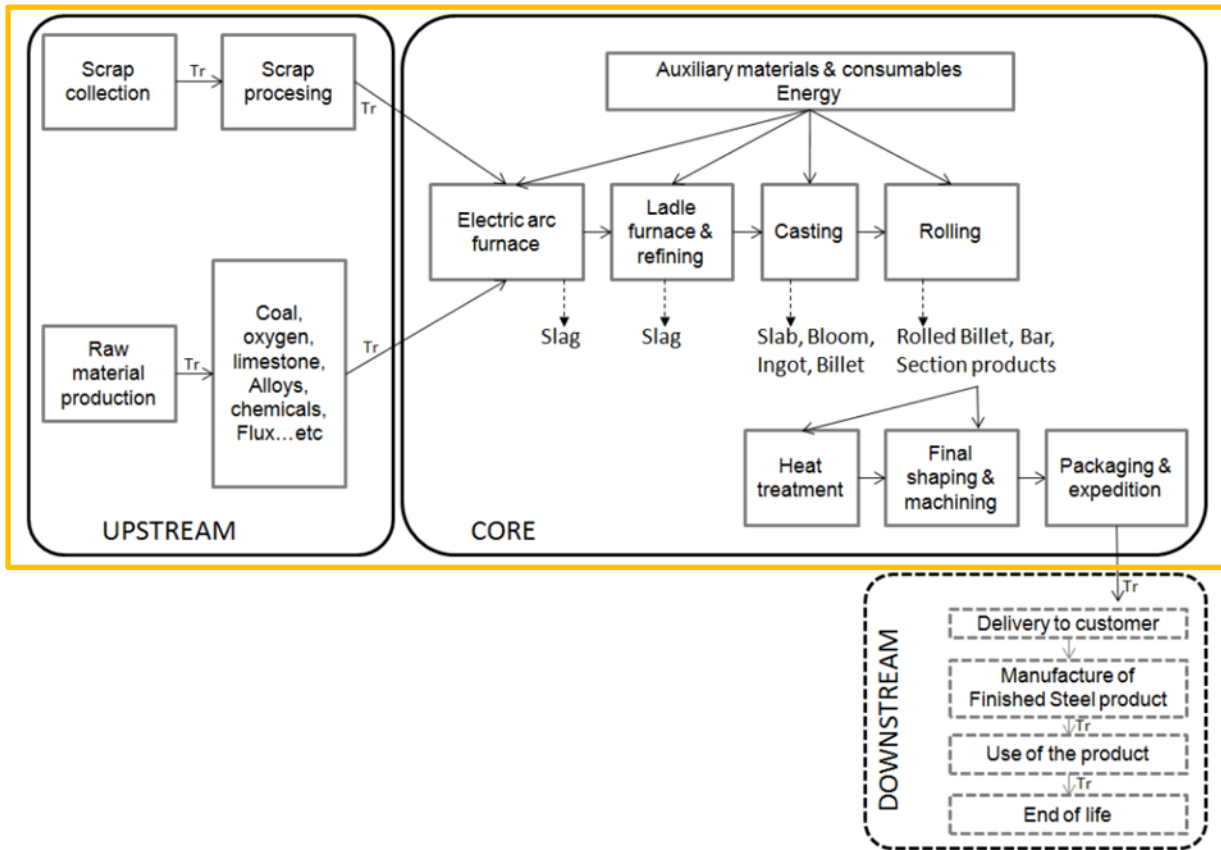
Scrap collection

Tr

Scrap procesing

Tr

Raw material production

Tr

Coal, oxygen, limestone, Alloys, chemicals, Flux…etc

Tr

UPSTREAM

Auxiliary materials & consumables
Energy

Electric arc furnace

Ladle furnace & refining

Casting

Rolling

Slag

Slag

Slab, Bloom, Ingot, Billet

Rolled Billet, Bar, Section products

Heat treatment

Final shaping & machining

Packaging & expedition

CORE

Tr

DOWNSTREAM

Delivery to customer

Manufacture of Finished Steel product

Tr

Use of the product

Tr

End of life